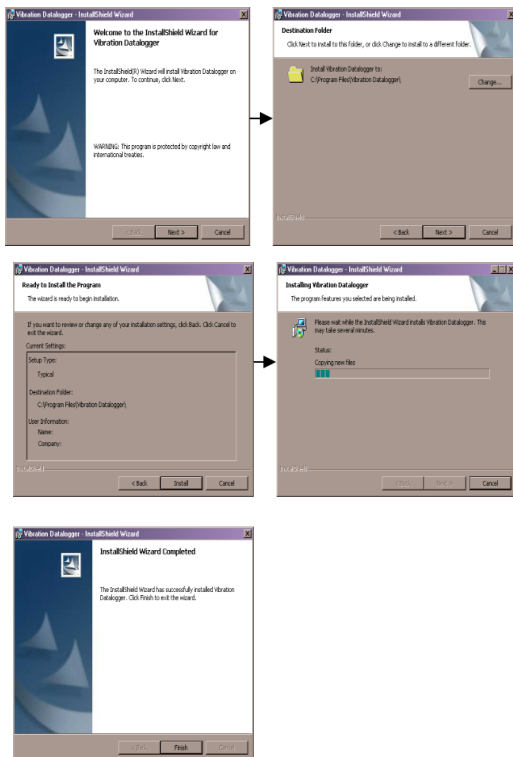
Vibration Datalogger - InstallShield Wizard

Welcome to the InstallShield Wizard for Vibration Datalogger

The InstallShield(R) Wizard will install Vibration Datalogger on your computer. To continue, click Next.

WARNING: This program is protected by copyright law and international treaties.

< Back Next > Cancel

Vibration Datalogger - InstallShield Wizard

Destination Folder

Click Next to install to this folder, or click Change to install to a different folder.

Install Vibration Datalogger to:
C:\Program Files\Vibration Datalogger\

Change...

InstallShield

< Back Next > Cancel

Vibration Datalogger - InstallShield Wizard

Ready to Install the Program

The wizard is ready to begin installation.

If you want to review or change any of your installation settings, click Back. Click Cancel to exit the wizard.

Current Settings:

Setup Type:
Typical

Destination Folder:
C:\Program Files\Vibration Datalogger\

User Information:
Name:
Company:

InstallShield

< Back Install Cancel

Vibration Datalogger - InstallShield Wizard

Installing Vibration Datalogger

The program features you selected are being installed.

Please wait while the InstallShield Wizard installs Vibration Datalogger. This may take several minutes.

Status:
Copying new files

InstallShield

< Back Next > Cancel

Vibration Datalogger - InstallShield Wizard

InstallShield Wizard Completed

The InstallShield Wizard has successfully installed Vibration Datalogger. Click Finish to exit the wizard.

< Back Finish Cancel